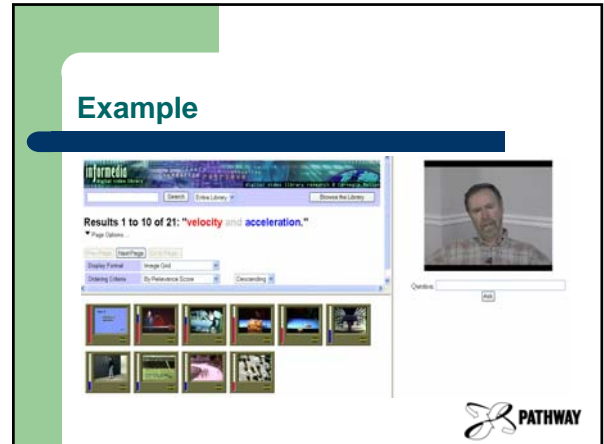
Example

informedia
digital video library

Search
Entire Library
Browse the Library

Results 1 to 10 of 21: "velocity and acceleration."
▼ Page Options...

Prev Page
Next Page
First Page

Display Format
Image Grid

Ordering Criteria
By Relevance Score
Descending

Question:
Ask

PATHWAY